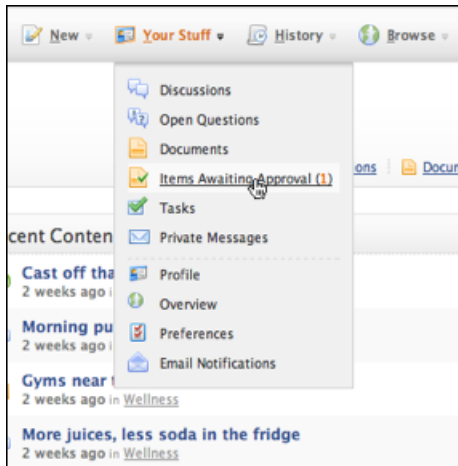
New Your Stuff History Browse

Discussions
Open Questions
Documents
Items Awaiting Approval (1)
Tasks
Private Messages
Profile
Overview
Preferences
Email Notifications

ons Docu

cent Conten

Cast off tha
2 weeks ago i

Morning pu
2 weeks ago i

Gyms near t
2 weeks ago in Wellness

More juices, less soda in the fridge
2 weeks ago in Wellness